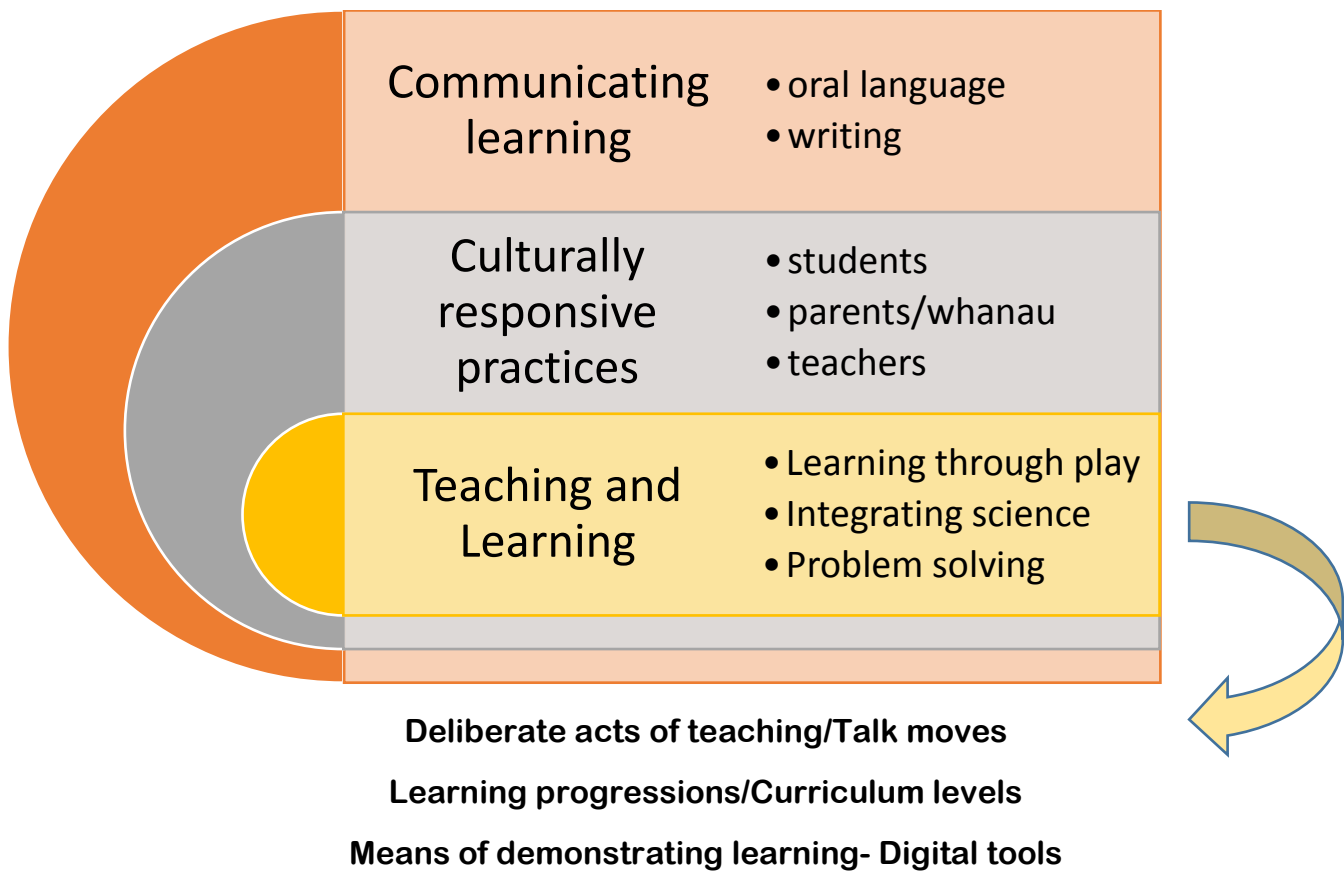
Communicating learning

- oral language
- writing

Culturally responsive practices

- students
- parents/whanau
- teachers

Teaching and Learning

- Learning through play
- Integrating science
- Problem solving

Deliberate acts of teaching/Talk moves

Learning progressions/Curriculum levels

Means of demonstrating learning- Digital tools